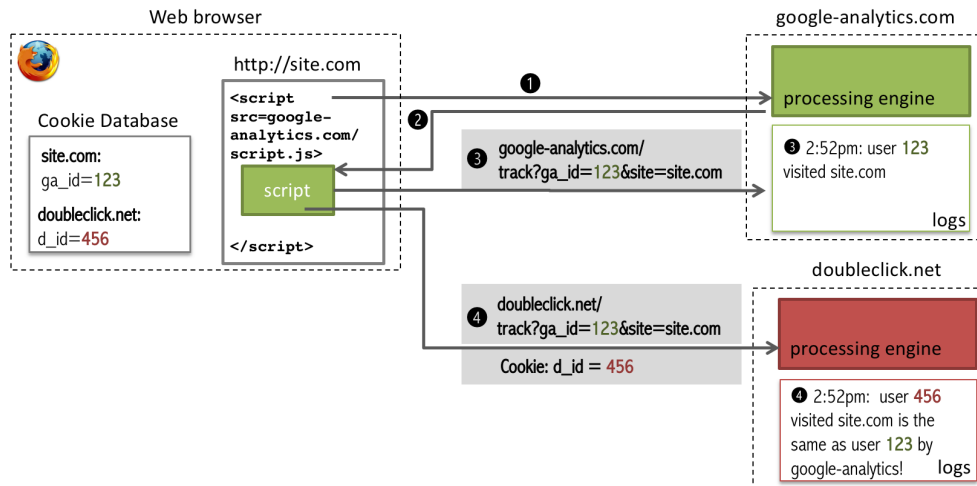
Web browser

Cookie Database

site.com:
ga_id=123

doubleclick.net:
d_id=456

http://site.com

<script src=google-analytics.com/script.js>

script

</script>

google-analytics.com

processing engine

❸ 2:52pm: user 123 visited site.com

logs

❶

❷

❸ google-analytics.com/track?ga_id=123&site=site.com

❹ doubleclick.net/track?ga_id=123&site=site.com

Cookie: d_id = 456

doubleclick.net

processing engine

❹ 2:52pm: user 456 visited site.com is the same as user 123 by google-analytics!

logs